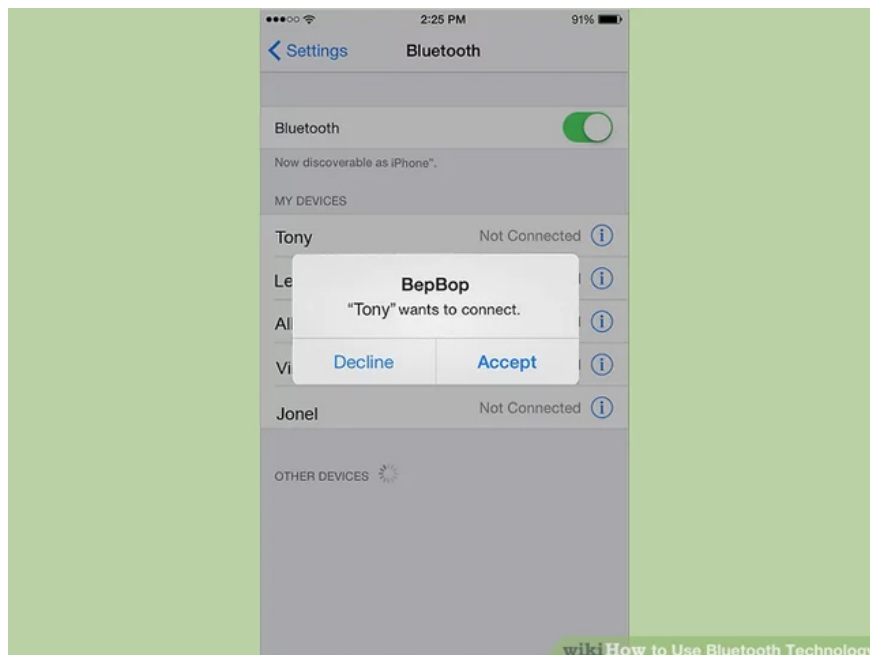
2:25 PM
91%
Settings
Bluetooth

Bluetooth

Now discoverable as iPhone".

MY DEVICES

Tony
Not Connected

Le

Al

Vi

Jonel
Not Connected

BepBop
"Tony" wants to connect.

Decline
Accept

OTHER DEVICES

wikiHow to Use Bluetooth Technolog